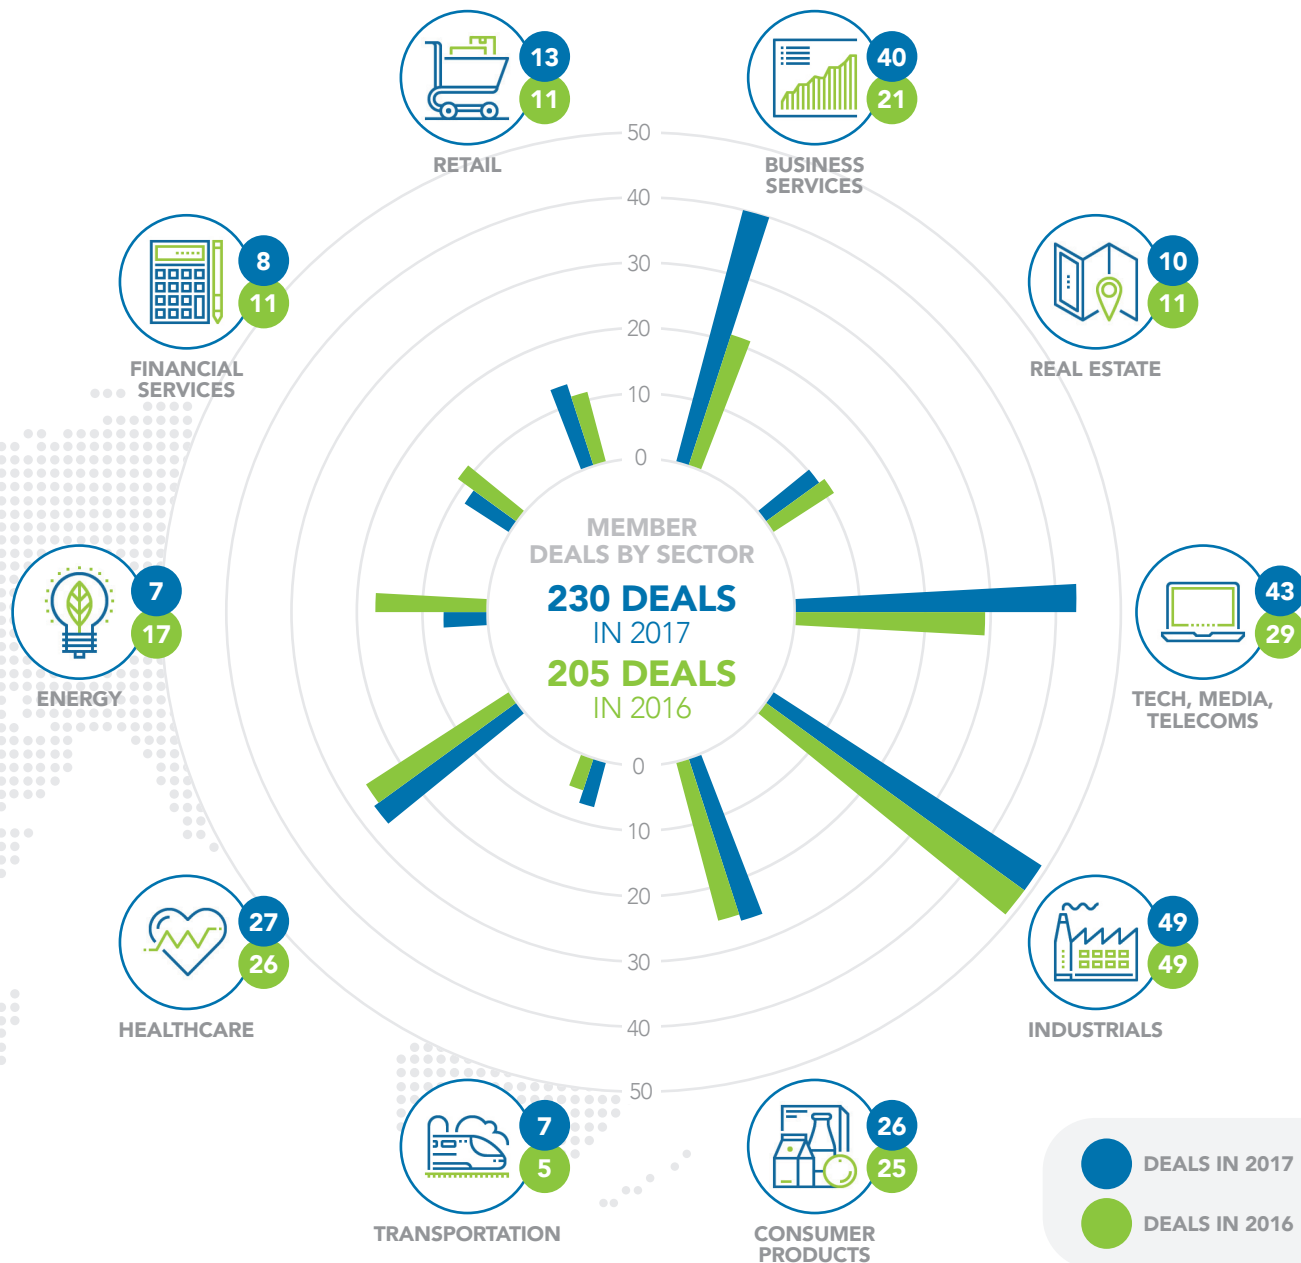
13
11
RETAIL

40
21
BUSINESS SERVICES

8
11
FINANCIAL SERVICES

10
11
REAL ESTATE

50
40
30
20
10
0

MEMBER DEALS BY SECTOR
230 DEALS
IN 2017
205 DEALS
IN 2016

7
17
ENERGY

43
29
TECH, MEDIA, TELECOMS

0
10
20
30
40
50

27
26
HEALTHCARE

49
49
INDUSTRIALS

7
5
TRANSPORTATION

26
25
CONSUMER PRODUCTS

DEALS IN 2017
DEALS IN 2016